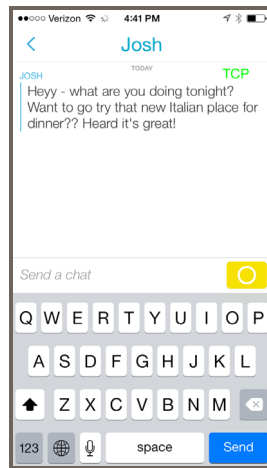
●●○○○ Verizon 4:41 PM

<

Josh

TODAY

TCP

JOSH

Heyy - what are you doing tonight? Want to go try that new Italian place for dinner?? Heard it's great!

Send a chat

Q W E R T Y U I O P

A S D F G H J K L

Z X C V B N M

123

space

Send